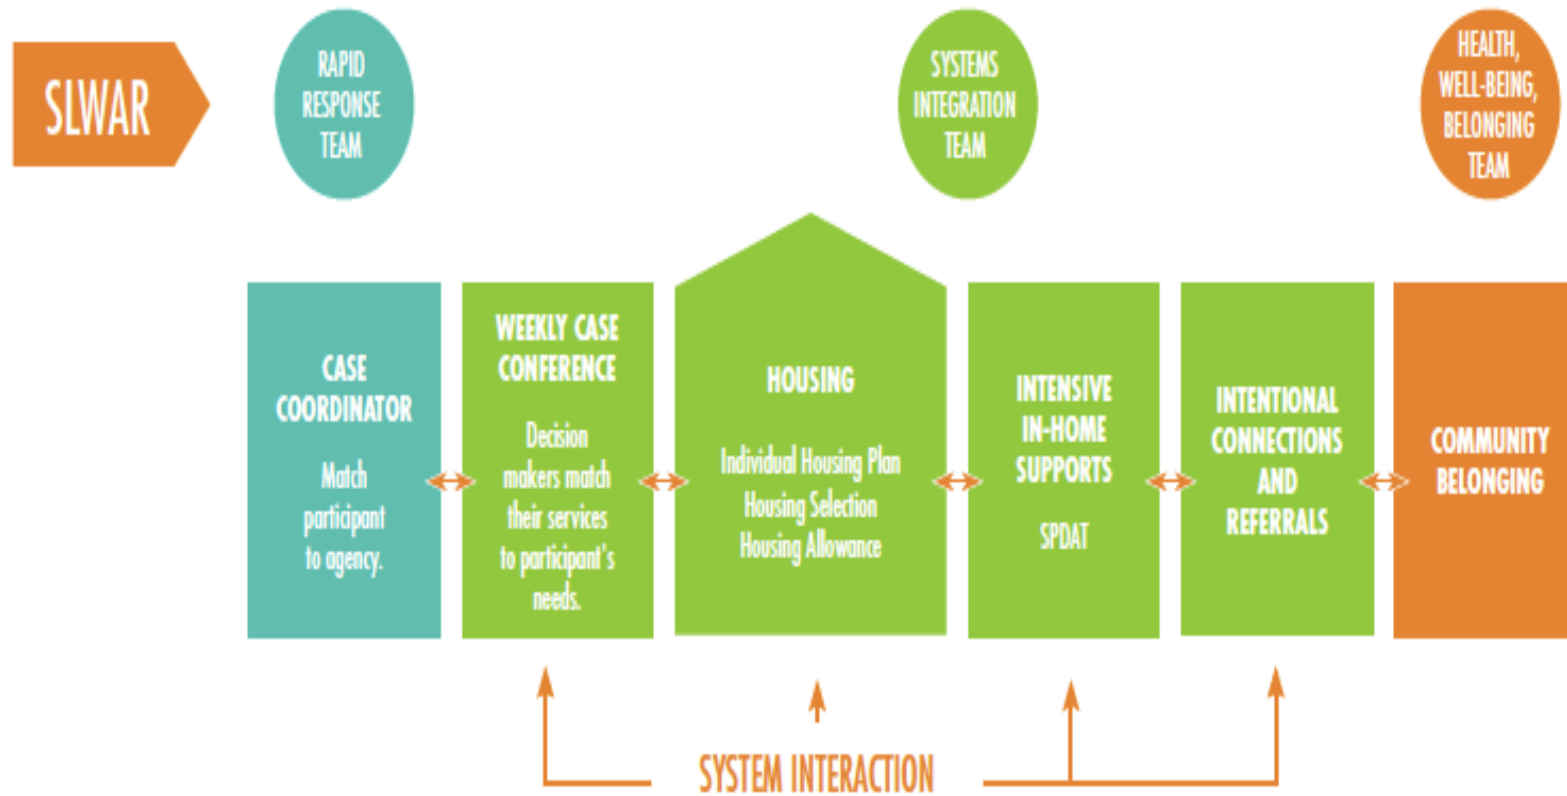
SLWAR

RAPID RESPONSE TEAM

SYSTEMS INTEGRATION TEAM

HEALTH, WELL-BEING, BELONGING TEAM

CASE COORDINATOR

Match participant to agency.

WEEKLY CASE CONFERENCE

Decision makers match their services to participant's needs.

HOUSING

Individual Housing Plan
Housing Selection
Housing Allowance

INTENSIVE IN-HOME SUPPORTS

SPDAT

INTENTIONAL CONNECTIONS AND REFERRALS

COMMUNITY BELONGING

SYSTEM INTERACTION